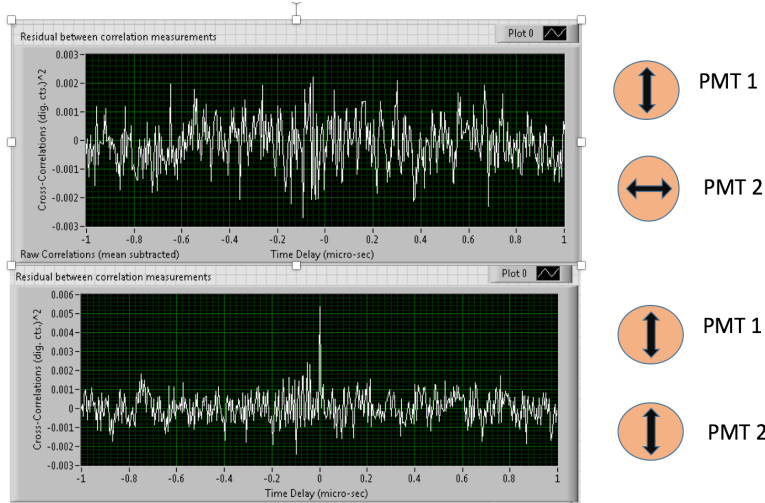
Residual between correlation measurements

Plot 0

0.003
0.002
0.001
0
-0.001
-0.002
-0.003

Cross-Correlations (dig. cts.)^2

-1 -0.8 -0.6 -0.4 -0.2 0 0.2 0.4 0.6 0.8 1

Time Delay (micro-sec)

Raw Correlations (mean subtracted)

PMT 1

PMT 2

Residual between correlation measurements

Plot 0

0.006
0.005
0.004
0.003
0.002
0.001
0
-0.001
-0.002
-0.003

Cross-Correlations (dig. cts.)^2

-1 -0.8 -0.6 -0.4 -0.2 0 0.2 0.4 0.6 0.8 1

Time Delay (micro-sec)

PMT 1

PMT 2